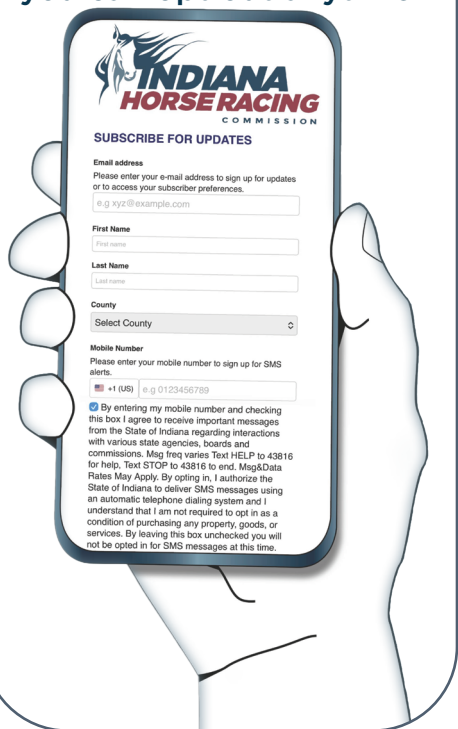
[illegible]

INDIANA HORSE RACING COMMISSION

SUBSCRIBE FOR UPDATES

Email address

Please enter your e-mail address to sign up for updates or to access your subscriber preferences.

e.g xyz@example.com

First Name

First name

Last Name

Last name

County

Select County

Mobile Number

Please enter your mobile number to sign up for SMS alerts.

+1 (US) e.g 0123456789

By entering my mobile number and checking this box I agree to receive important messages from the State of Indiana regarding interactions with various state agencies, boards and commissions. Msg freq varies Text HELP to 43816 for help, Text STOP to 43816 to end. Msg&Data Rates May Apply. By opting in, I authorize the State of Indiana to deliver SMS messages using an automatic telephone dialing system and I understand that I am not required to opt in as a condition of purchasing any property, goods, or services. By leaving this box unchecked you will not be opted in for SMS messages at this time.